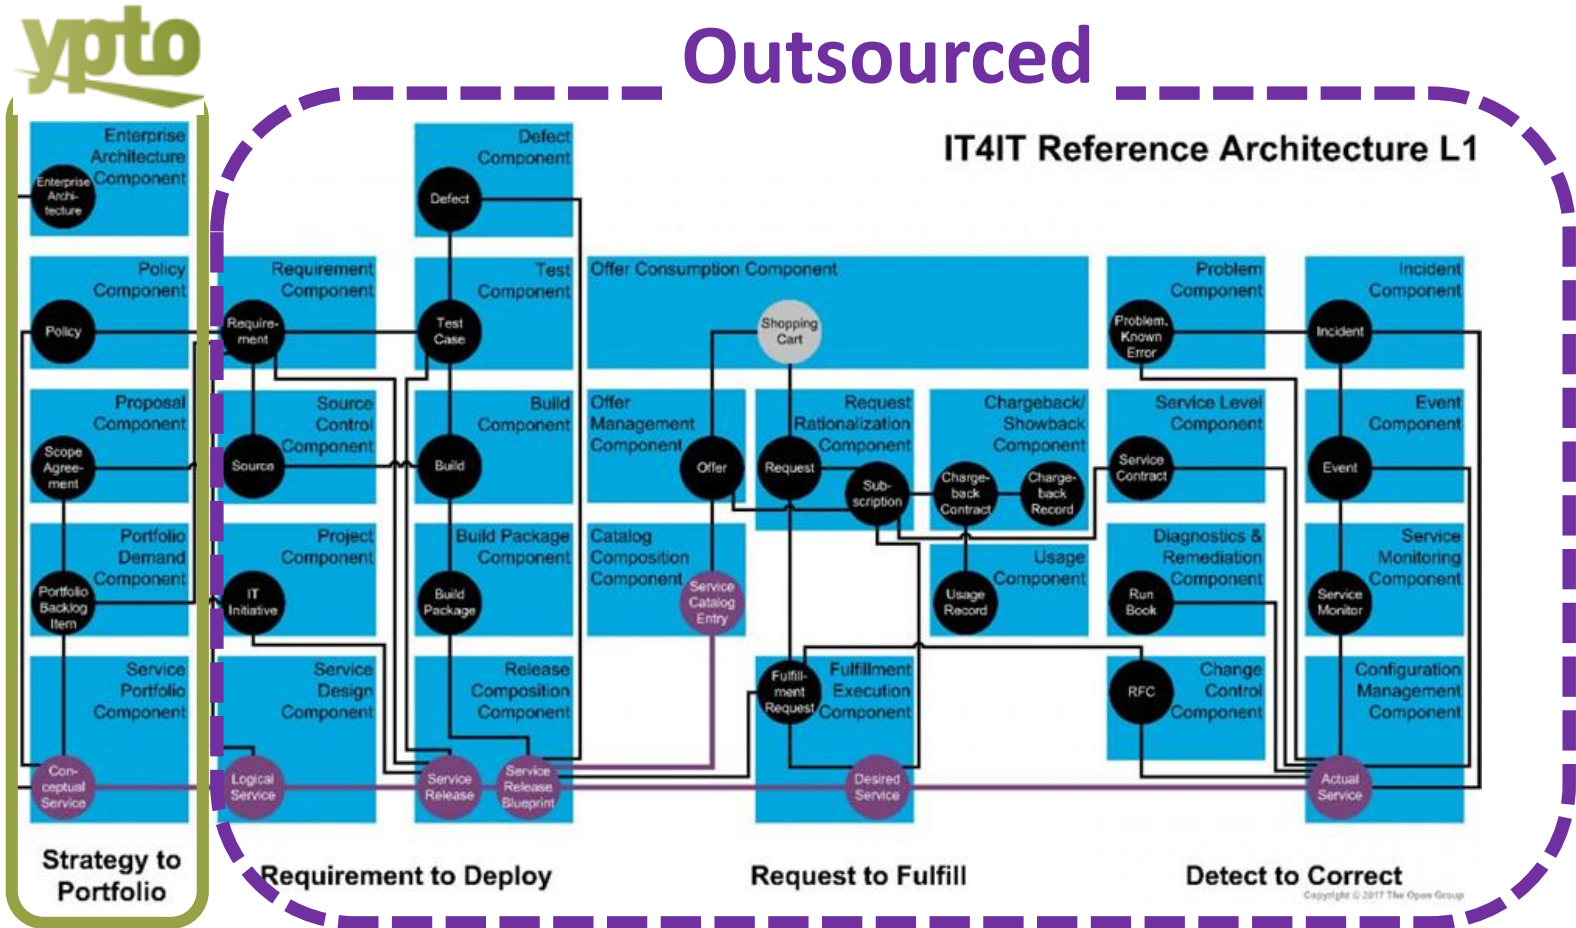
ypto

Outsourced

IT4IT Reference Architecture L1

Enterprise Architecture Component
Enterprise Archi-tecture

Policy Component
Policy

Proposal Component
Scope Agree-ment

Portfolio Demand Component
Portfolio Backlog Item

Service Portfolio Component
Con-ceptual Service

Requirement Component
Require-ment

Source Control Component
Source

Project Component
IT Initiative

Service Design Component
Logical Service

Defect Component
Defect

Test Component
Test Case

Build Component
Build

Build Package Component
Build Package

Release Composition Component
Service Release
Service Release Blueprint

Offer Consumption Component
Shopping Cart

Offer Management Component
Offer

Catalog Composition Component
Service Catalog Entry

Request Rationalization Component
Request
Sub-scription

Chargeback/ Showback Component
Charge-back Contract
Charge-back Record

Usage Component
Usage Record

Fulfillment Execution Component
Fulfill-ment Request
Desired Service

Problem Component
Problem, Known Error

Service Level Component
Service Contract

Diagnostics & Remediation Component
Run Book

Change Control Component
RFC

Incident Component
Incident

Event Component
Event

Service Monitoring Component
Service Monitor

Configuration Management Component
Actual Service

Strategy to Portfolio

Requirement to Deploy

Request to Fulfill

Detect to Correct

Copyright © 2017 The Open Group